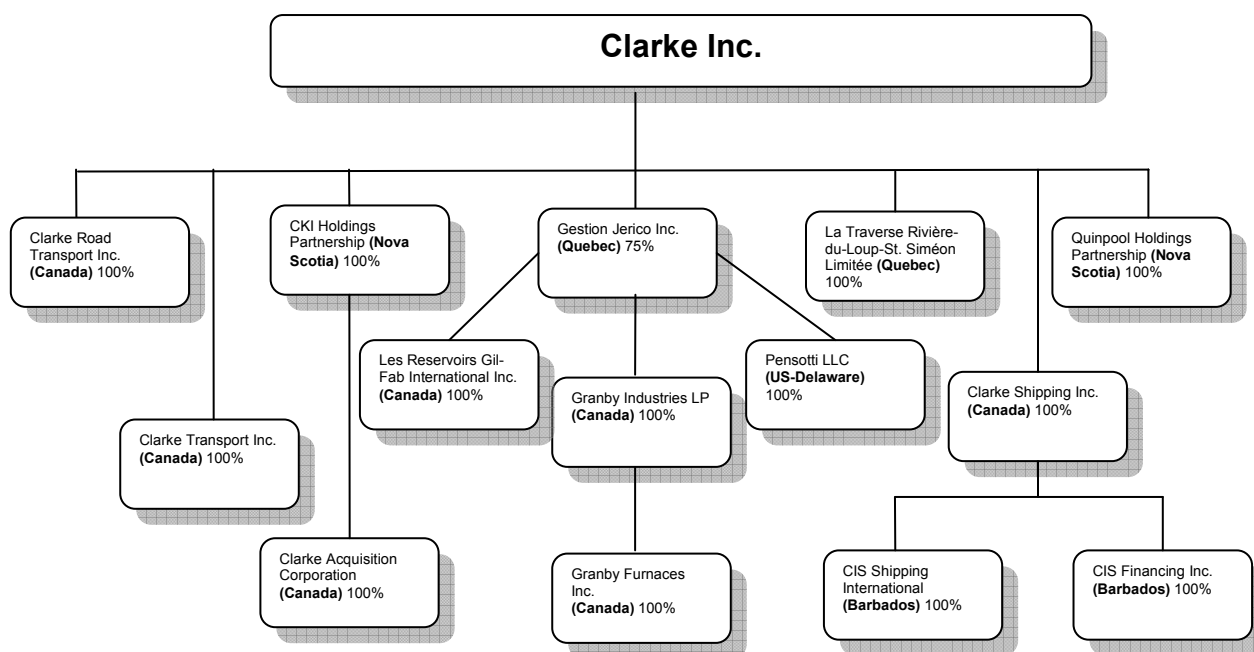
Clarke Inc.

Clarke Road Transport Inc. **(Canada)** 100%

Clarke Transport Inc. **(Canada)** 100%

CKI Holdings Partnership **(Nova Scotia)** 100%

Clarke Acquisition Corporation **(Canada)** 100%

Gestion Jerico Inc. **(Quebec)** 75%

Les Reservoirs Gil-Fab International Inc. **(Canada)** 100%

Granby Industries LP **(Canada)** 100%

Granby Furnaces Inc. **(Canada)** 100%

Pensotti LLC **(US-Delaware)** 100%

La Traverse Rivière-du-Loup-St. Siméon Limitée **(Quebec)** 100%

Clarke Shipping Inc. **(Canada)** 100%

CIS Shipping International **(Barbados)** 100%

CIS Financing Inc. **(Barbados)** 100%

Quinpool Holdings Partnership **(Nova Scotia)** 100%